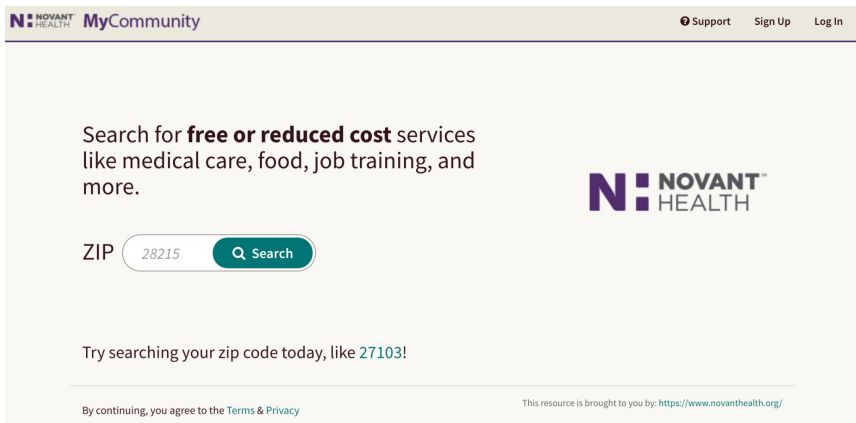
N NOVANT HEALTH MyCommunity

Support Sign Up Log In

Search for **free or reduced cost** services like medical care, food, job training, and more.

N NOVANT™ HEALTH

ZIP 28215 Search

Try searching your zip code today, like 27103!

By continuing, you agree to the Terms & Privacy

This resource is brought to you by: https://www.novanthealth.org/